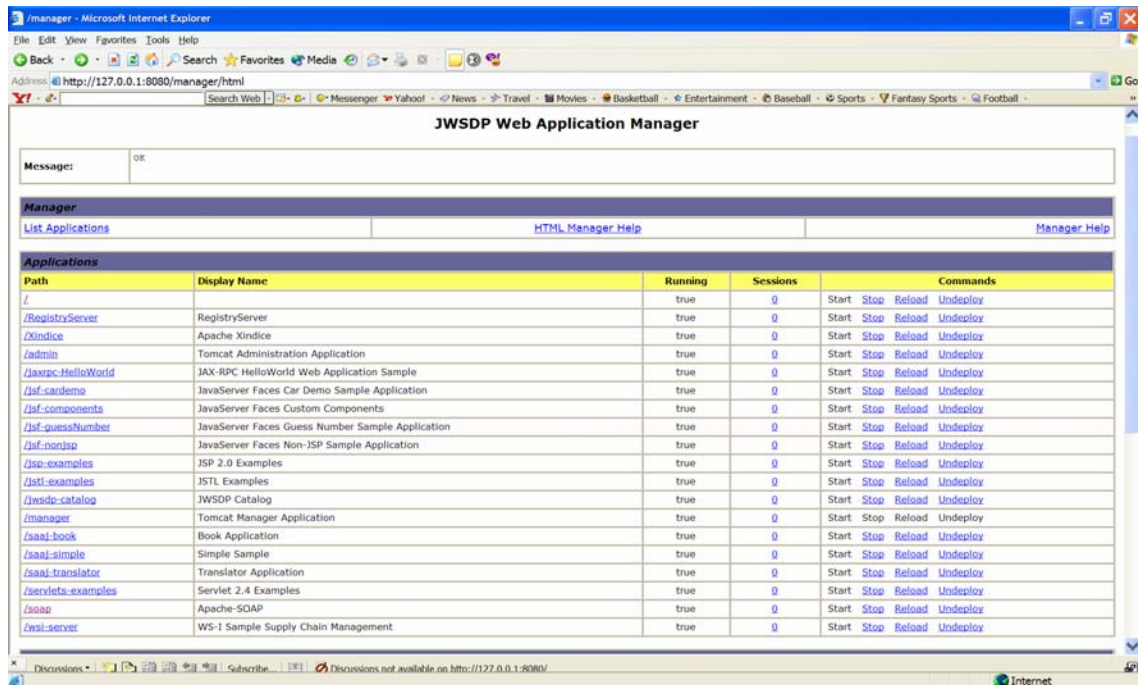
/manager - Microsoft Internet Explorer

File Edit View Favorites Tools Help

Back Search Favorites Media

Address http://127.0.0.1:8080/manager/html

Go

Y! Search Web Messenger Yahoo! News Travel Movies Basketball Entertainment Baseball Sports Fantasy Sports Football

JWSDP Web Application Manager

| Message: | OK |
|---|---|

Manager

| List Applications | HTML Manager Help | Manager Help |
|---|---|---|

Applications

| Path | Display Name | Running | Sessions | Commands |
|---|---|---|---|---|
| / | | true | 0 | Start Stop Reload Undeploy |
| /RegistryServer | RegistryServer | true | 0 | Start Stop Reload Undeploy |
| /Xindice | Apache Xindice | true | 0 | Start Stop Reload Undeploy |
| /admin | Tomcat Administration Application | true | 0 | Start Stop Reload Undeploy |
| /jaxrpc-HelloWorld | JAX-RPC HelloWorld Web Application Sample | true | 0 | Start Stop Reload Undeploy |
| /jsf-cardemo | JavaServer Faces Car Demo Sample Application | true | 0 | Start Stop Reload Undeploy |
| /jsf-components | JavaServer Faces Custom Components | true | 0 | Start Stop Reload Undeploy |
| /jsf-guessNumber | JavaServer Faces Guess Number Sample Application | true | 0 | Start Stop Reload Undeploy |
| /jsf-nonjsp | JavaServer Faces Non-JSP Sample Application | true | 0 | Start Stop Reload Undeploy |
| /jsp-examples | JSP 2.0 Examples | true | 0 | Start Stop Reload Undeploy |
| /jstl-examples | JSTL Examples | true | 0 | Start Stop Reload Undeploy |
| /jwsdp-catalog | JWSDP Catalog | true | 0 | Start Stop Reload Undeploy |
| /manager | Tomcat Manager Application | true | 0 | Start Stop Reload Undeploy |
| /saaj-book | Book Application | true | 0 | Start Stop Reload Undeploy |
| /saaj-simple | Simple Sample | true | 0 | Start Stop Reload Undeploy |
| /saaj-translator | Translator Application | true | 0 | Start Stop Reload Undeploy |
| /servlets-examples | Servlet 2.4 Examples | true | 0 | Start Stop Reload Undeploy |
| /soap | Apache-SOAP | true | 0 | Start Stop Reload Undeploy |
| /wsi-server | WS-I Sample Supply Chain Management | true | 0 | Start Stop Reload Undeploy |

Discussions Subscribe... Discussions not available on http://127.0.0.1:8080/

Internet